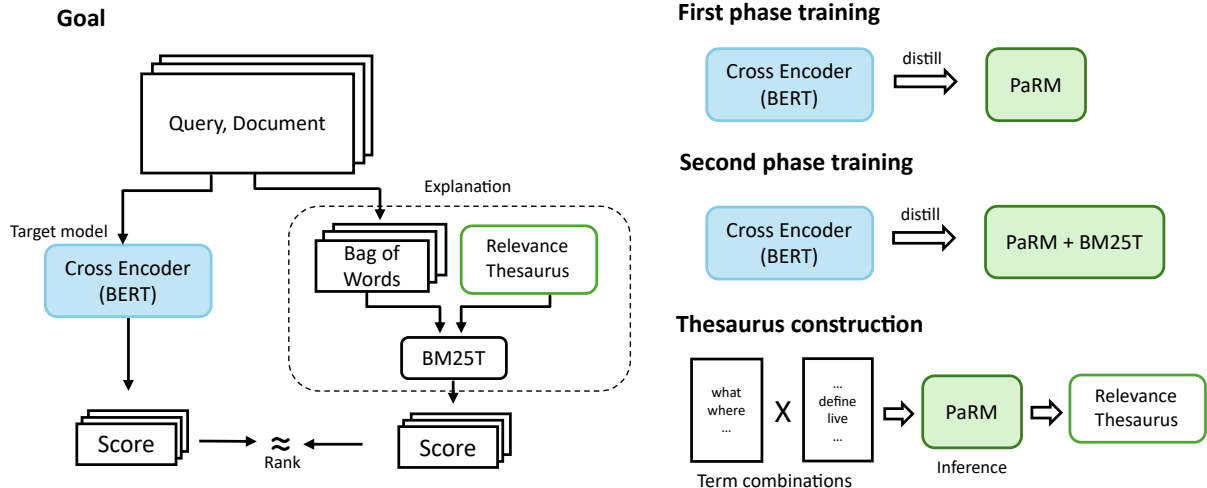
Goal

Query, Document

Target model

Cross Encoder (BERT)

Explanation

Bag of Words

Relevance Thesaurus

BM25T

Score

$\approx$
Rank

Score

First phase training

Cross Encoder (BERT)

distill

PaRM

Second phase training

Cross Encoder (BERT)

distill

PaRM + BM25T

Thesaurus construction

what
where
...

X

...
define
live
...

PaRM

Relevance Thesaurus

Term combinations

Inference